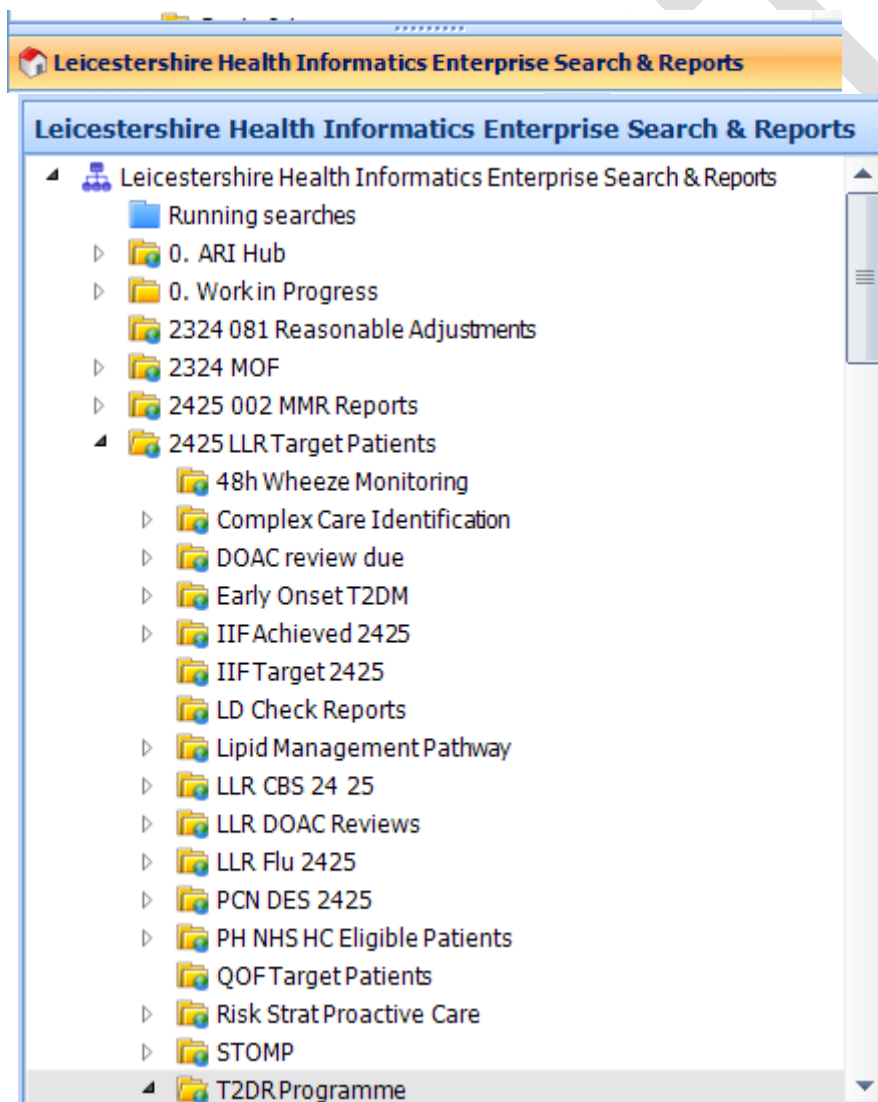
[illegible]

Leicestershire Health Informatics Enterprise Search & Reports

Leicestershire Health Informatics Enterprise Search & Reports

Leicestershire Health Informatics Enterprise Search & Reports
Running searches
0. ARI Hub
0. Work in Progress
2324 081 Reasonable Adjustments
2324 MOF
2425 002 MMR Reports
2425 LLR Target Patients
48h Wheeze Monitoring
Complex Care Identification
DOAC review due
Early Onset T2DM
IIF Achieved 2425
IIF Target 2425
LD Check Reports
Lipid Management Pathway
LLR CBS 24 25
LLR DOAC Reviews
LLR Flu 2425
PCN DES 2425
PH NHS HC Eligible Patients
QOF Target Patients
Risk Strat Proactive Care
STOMP
T2DR Programme